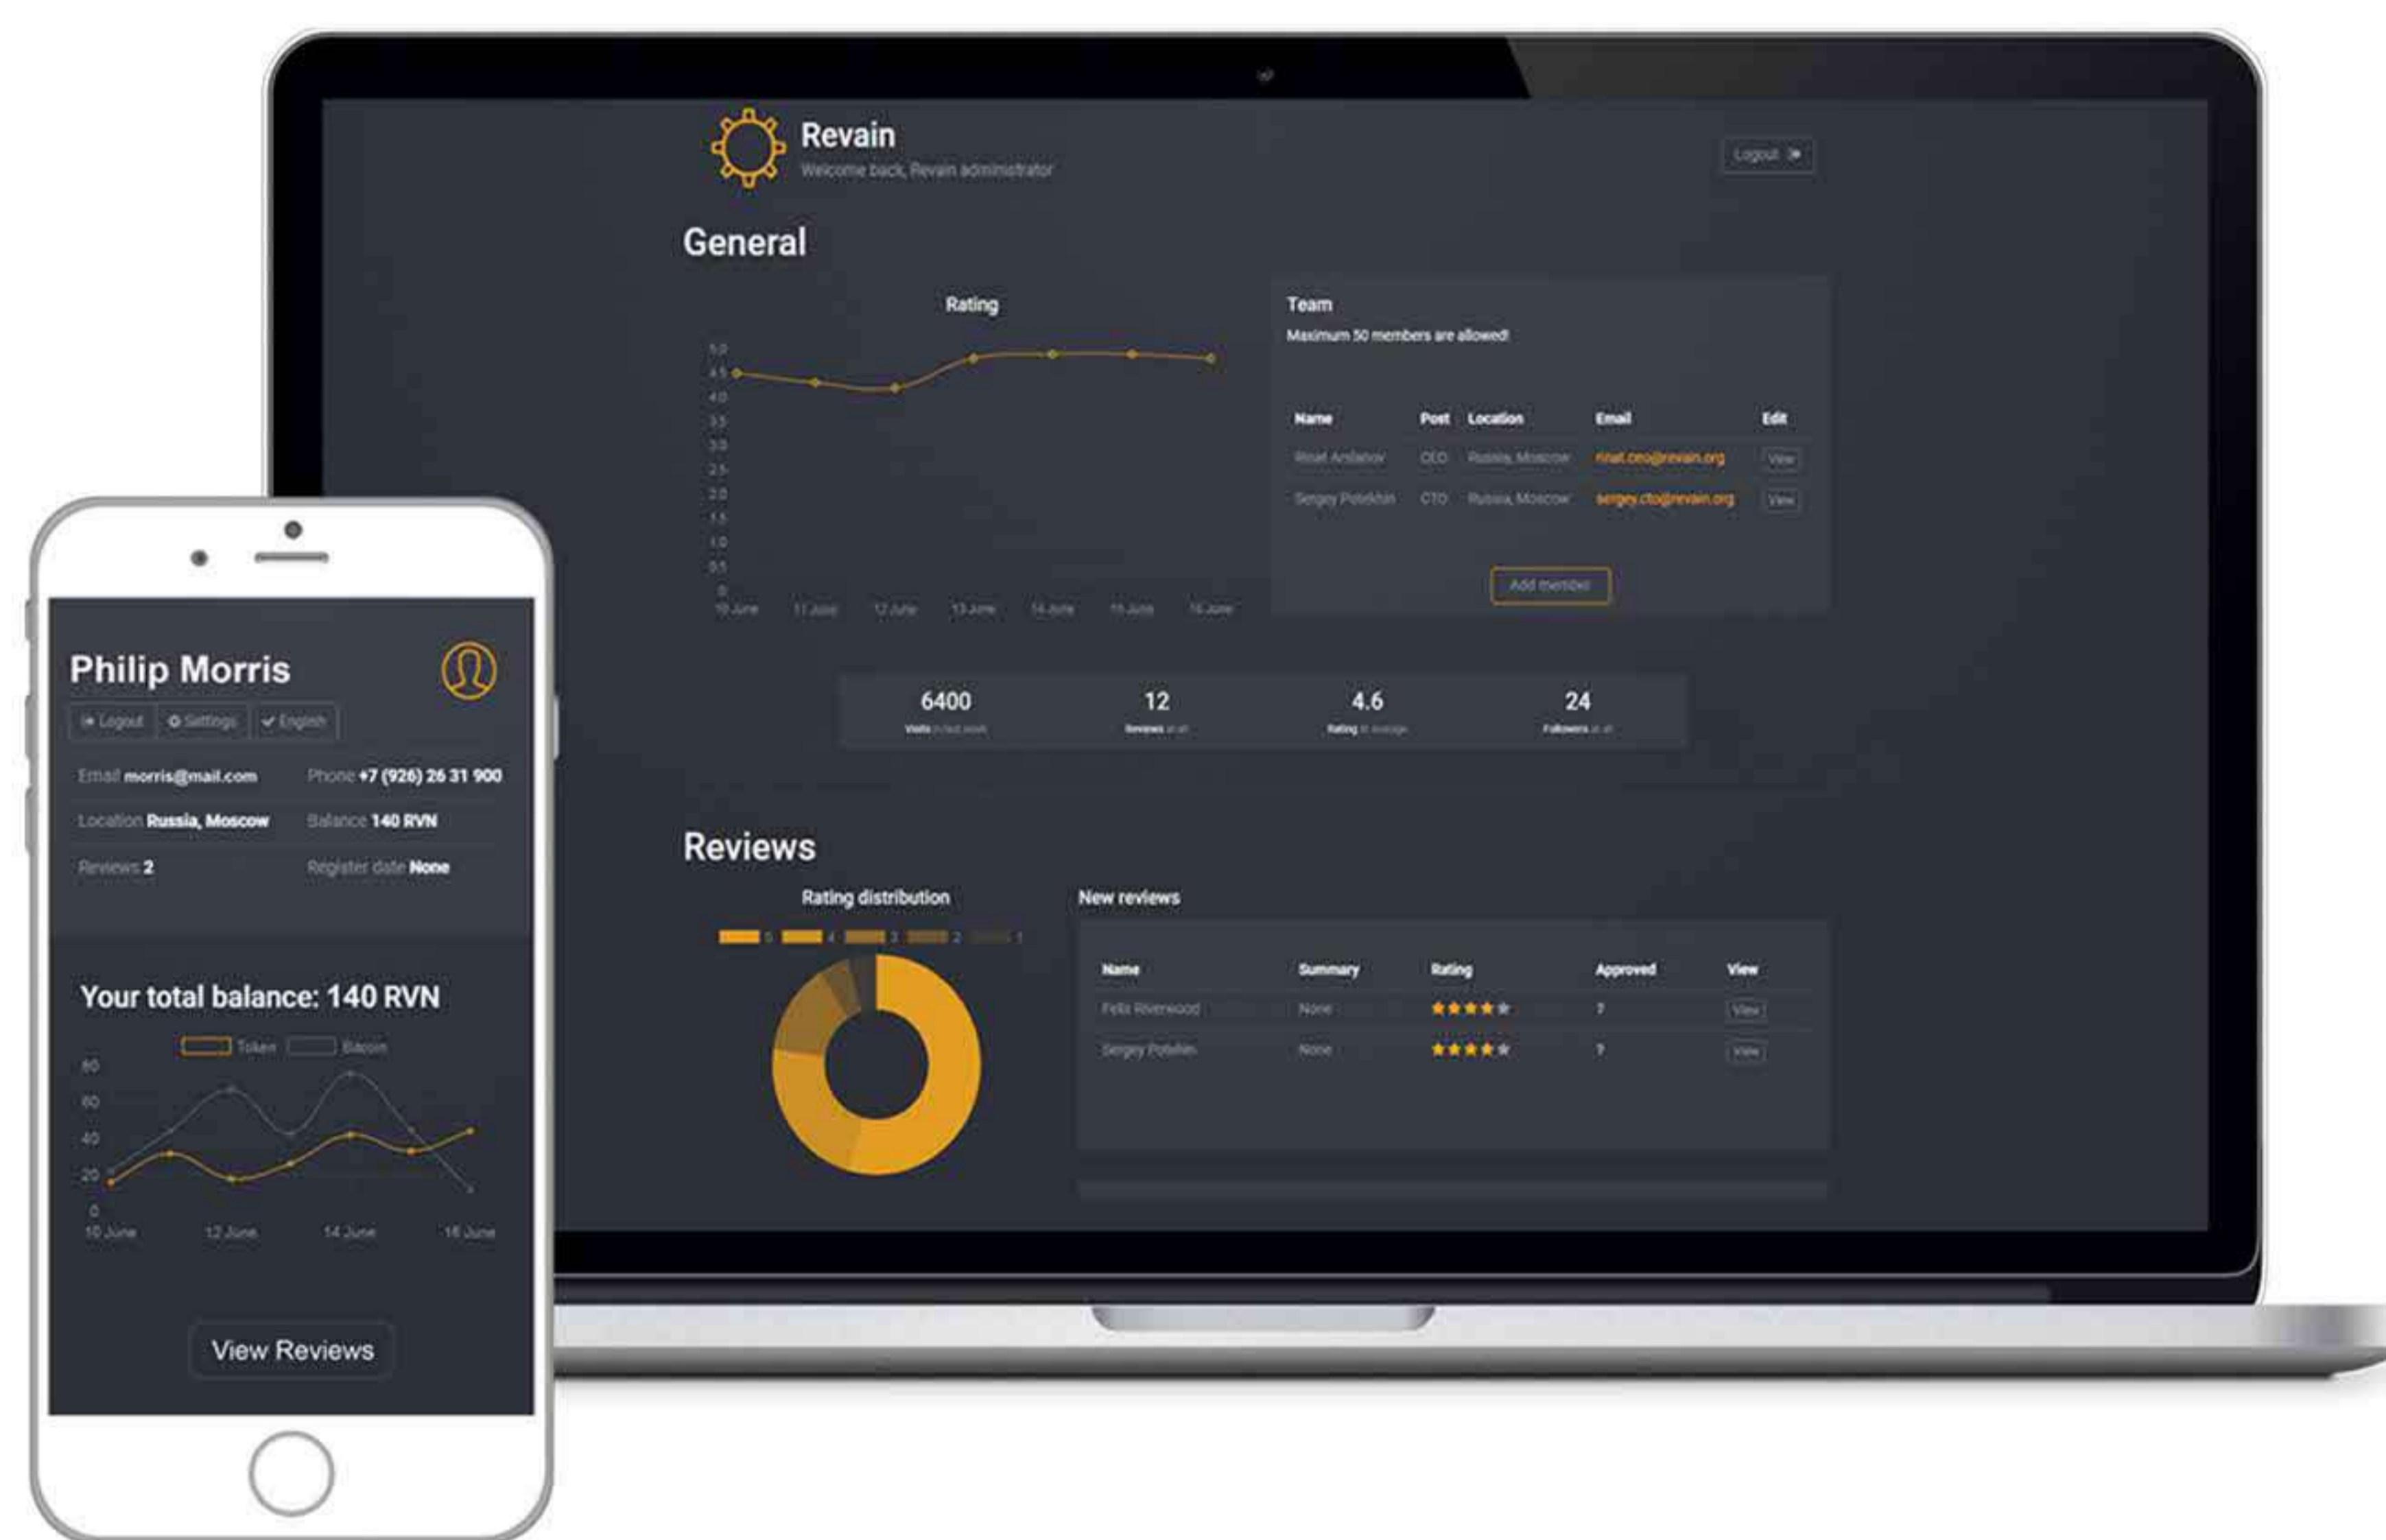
Revain
Welcome back, Revain administrator

Logout

General

Rating

5.0
4.5
4.0
3.5
3.0
2.5
2.0
1.5
1.0
0.5
0

10 June 11 June 12 June 13 June 14 June 15 June 16 June

Team
Maximum 50 members are allowed!

| Name | Post | Location | Email | Edit |
|---|---|---|---|---|
| Rinat Arslanov | CEO | Russia, Moscow | rinat.ceo@revain.org | View |
| Sergey Potekhin | CTO | Russia, Moscow | sergey.cto@revain.org | View |

Add member

6400
Visits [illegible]

12
Reviews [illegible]

4.6
Rating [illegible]

24
Followers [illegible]

Reviews

Rating distribution

5 4 3 2 1

New reviews

| Name | Summary | Rating | Approved | View |
|---|---|---|---|---|
| Felix Riverwood | None | ★★★★★ | ? | View |
| Sergey Potekhin | None | ★★★★★ | ? | View |

Philip Morris

Logout Settings English

Email morris@mail.com
Phone +7 (926) 26 31 900
Location Russia, Moscow
Balance 140 RVN
Reviews 2
Register date None

Your total balance: 140 RVN

Token Bitcoin

80
60
40
20
0

10 June 12 June 14 June 16 June

View Reviews